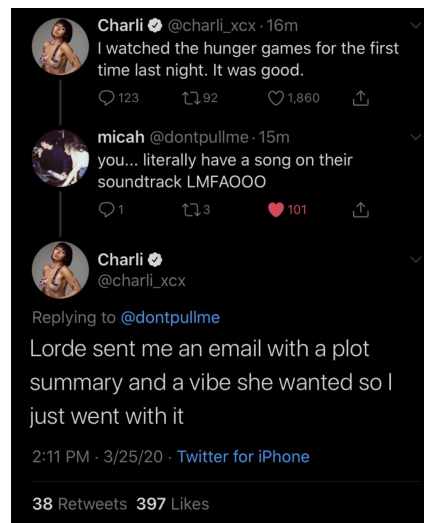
Charli @charli_xcx · 16m
I watched the hunger games for the first time last night. It was good.

123 92 1,860

micah @dontpullme · 15m
you... literally have a song on their soundtrack LMFAOOO

1 3 101

Charli
@charli_xcx

Replying to @dontpullme

Lorde sent me an email with a plot summary and a vibe she wanted so I just went with it

2:11 PM · 3/25/20 · Twitter for iPhone

38 Retweets 397 Likes